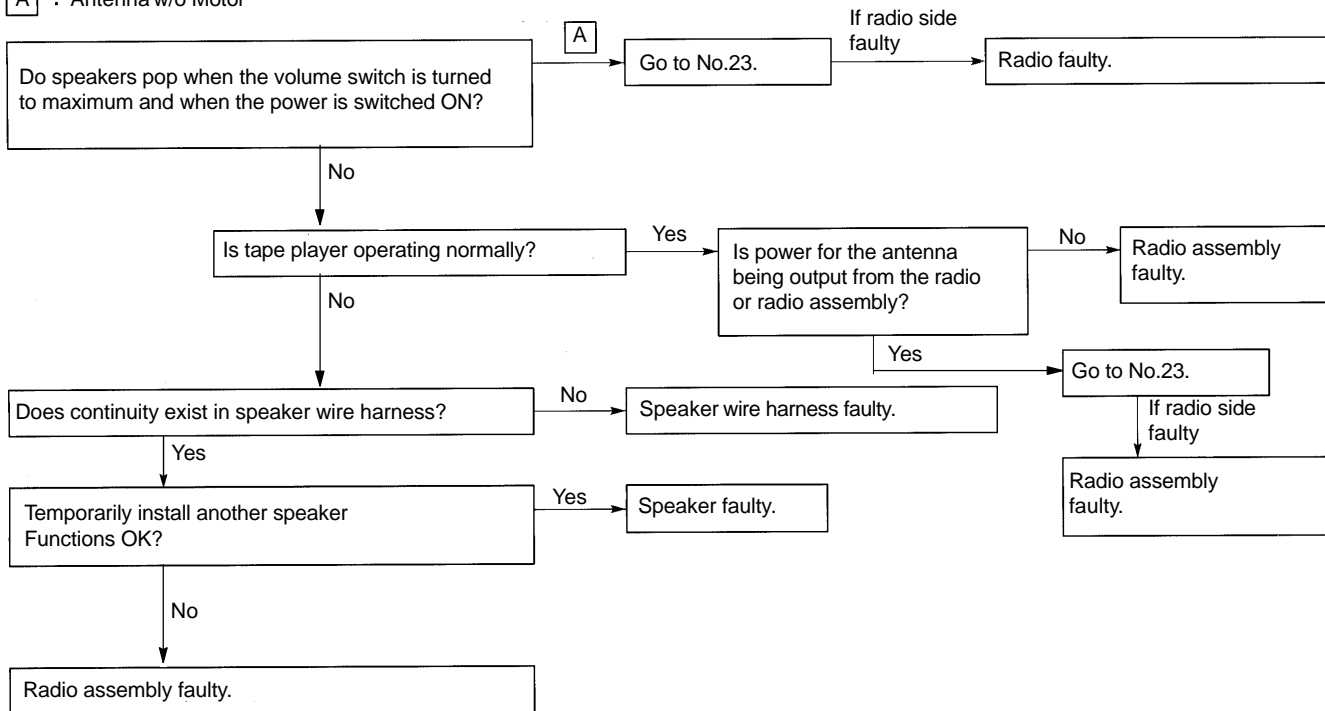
A : Antenna w/o Motor

Do speakers pop when the volume switch is turned to maximum and when the power is switched ON?

A

Go to No.23.

If radio side faulty

Radio faulty.

No

Is tape player operating normally?

Yes

Is power for the antenna being output from the radio or radio assembly?

No

Radio assembly faulty.

No

Yes

Go to No.23.

If radio side faulty

Radio assembly faulty.

Does continuity exist in speaker wire harness?

No

Speaker wire harness faulty.

Yes

Temporarily install another speaker Functions OK?

Yes

Speaker faulty.

No

Radio assembly faulty.